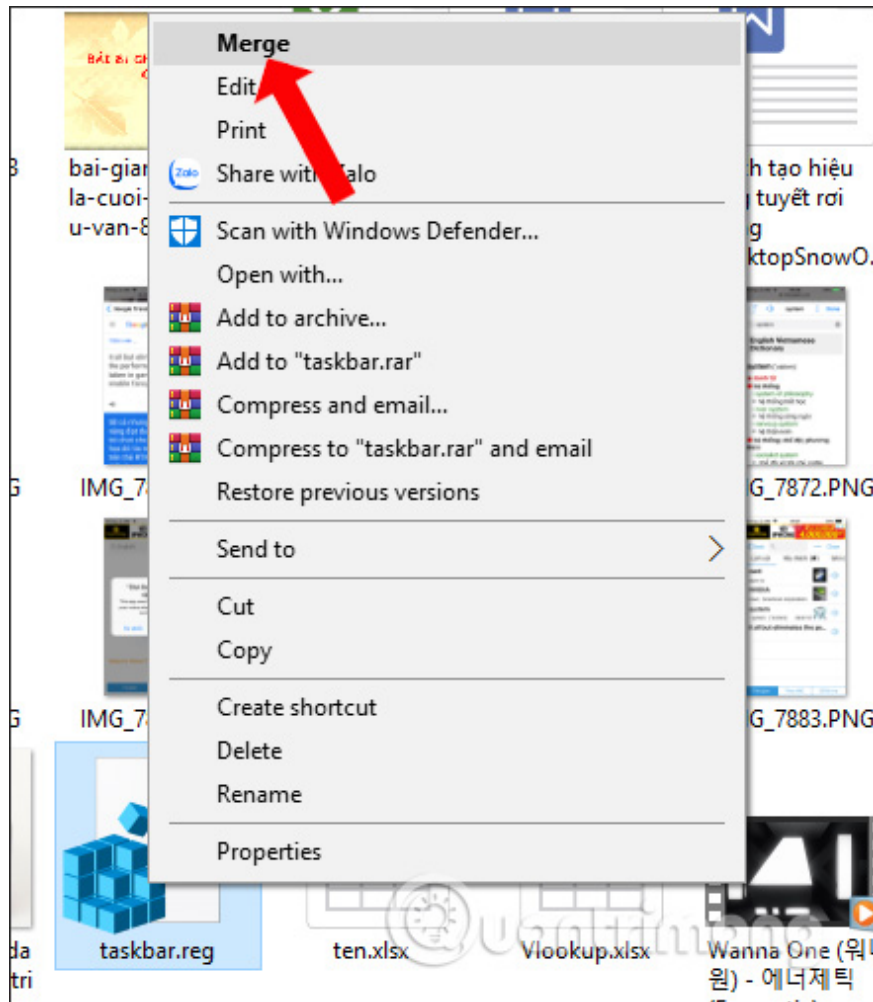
Merge
Edit
Print
Share with Zalo
Scan with Windows Defender...
Open with...
Add to archive...
Add to "taskbar.rar"
Compress and email...
Compress to "taskbar.rar" and email
Restore previous versions
Send to
Cut
Copy
Create shortcut
Delete
Rename
Properties

bai-giar
la-cuoi-
u-van-8

h tạo hiệu
tuyết rơi
g
ktopSnowO.

IMG_7
G_7872.PNG
IMG_7
G_7883.PNG

taskbar.reg
ten.xlsx
Vlookup.xlsx
Wanna One (워너원) - 에너제틱
da
tri